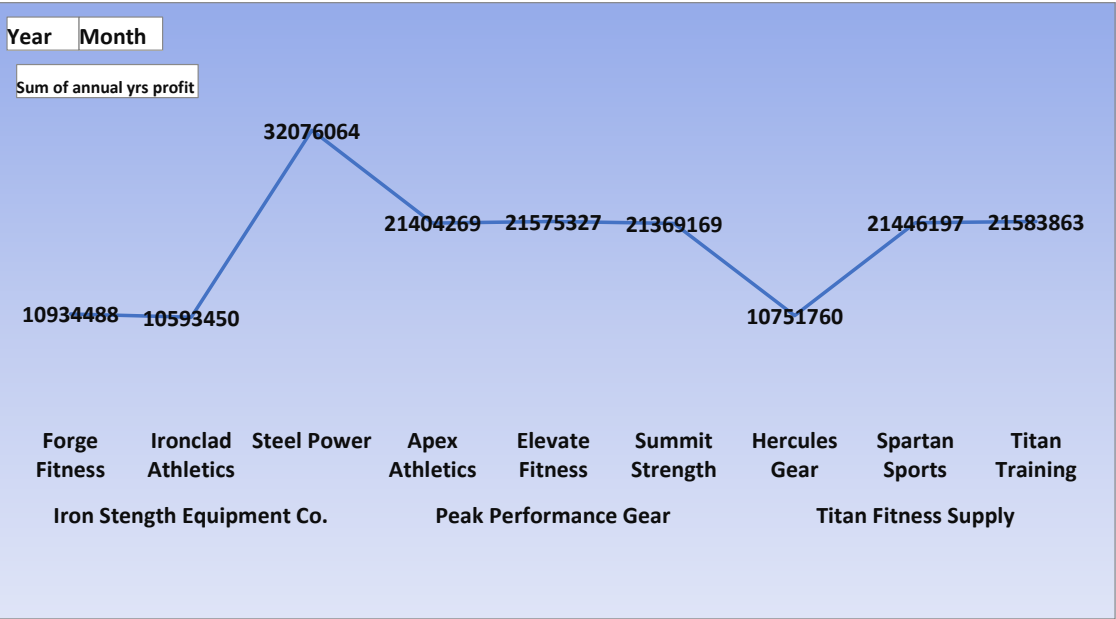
| Year | Month |
|---|---|

Sum of annual yrs profit

32076064

21404269 21575327 21369169

21446197 21583863

10934488 10593450

10751760

Forge Fitness

Ironclad Athletics

Steel Power

Apex Athletics

Elevate Fitness

Summit Strength

Hercules Gear

Spartan Sports

Titan Training

Iron Stength Equipment Co.

Peak Performance Gear

Titan Fitness Supply